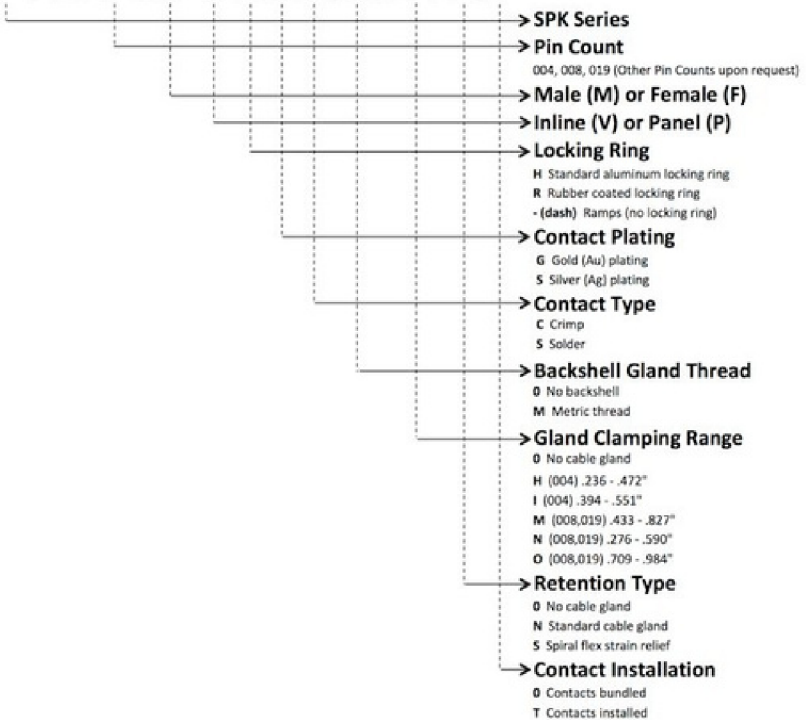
SPK Series

Pin Count
004, 008, 019 (Other Pin Counts upon request)

Male (M) or Female (F)

Inline (V) or Panel (P)

Locking Ring
H Standard aluminum locking ring
R Rubber coated locking ring
- (dash) Ramps (no locking ring)

Contact Plating
G Gold (Au) plating
S Silver (Ag) plating

Contact Type
C Crimp
S Solder

Backshell Gland Thread
0 No backshell
M Metric thread

Gland Clamping Range
0 No cable gland
H (004) .236 - .472"
I (004) .394 - .551"
M (008,019) .433 - .827"
N (008,019) .276 - .590"
O (008,019) .709 - .984"

Retention Type
0 No cable gland
N Standard cable gland
S Spiral flex strain relief

Contact Installation
0 Contacts bundled
T Contacts installed